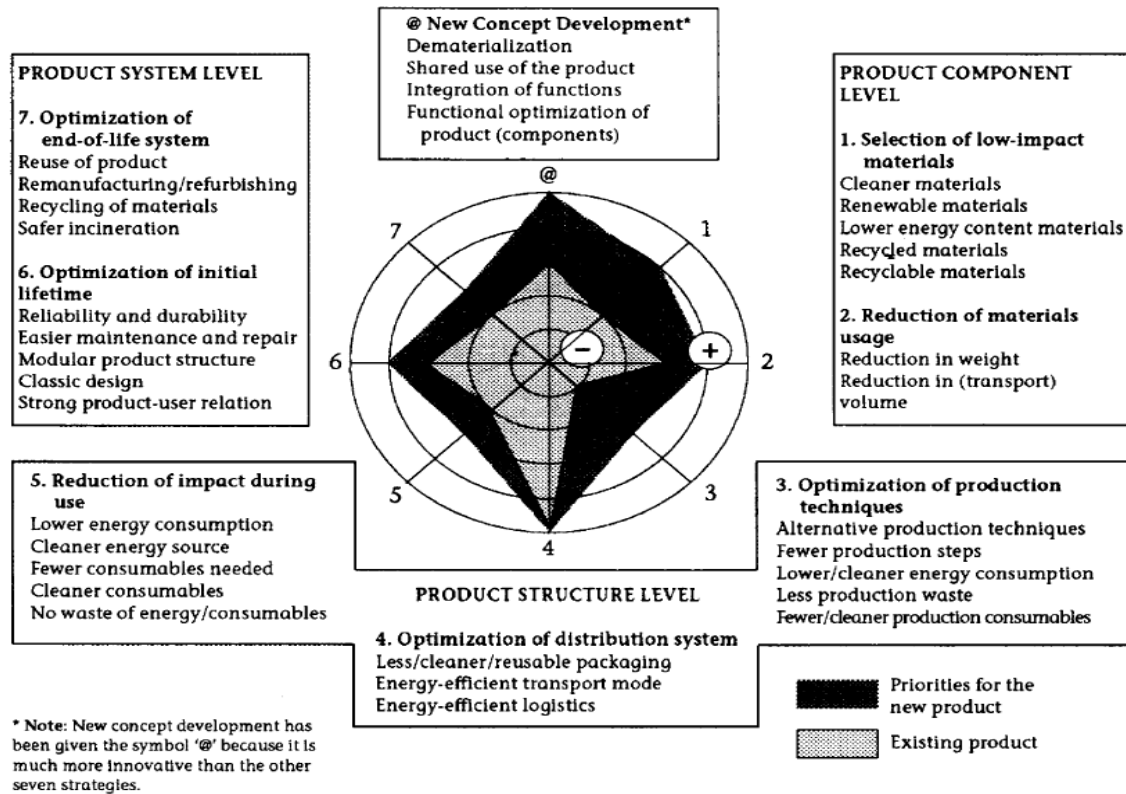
@ New Concept Development*
Dematerialization
Shared use of the product
Integration of functions
Functional optimization of product (components)

PRODUCT SYSTEM LEVEL

7. Optimization of end-of-life system
Reuse of product
Remanufacturing/refurbishing
Recycling of materials
Safer incineration

6. Optimization of initial lifetime
Reliability and durability
Easier maintenance and repair
Modular product structure
Classic design
Strong product-user relation

PRODUCT COMPONENT LEVEL

1. Selection of low-impact materials
Cleaner materials
Renewable materials
Lower energy content materials
Recycled materials
Recyclable materials

2. Reduction of materials usage
Reduction in weight
Reduction in (transport) volume

@
7
1
−
+
6
2
5
3
4

5. Reduction of impact during use
Lower energy consumption
Cleaner energy source
Fewer consumables needed
Cleaner consumables
No waste of energy/consumables

3. Optimization of production techniques
Alternative production techniques
Fewer production steps
Lower/cleaner energy consumption
Less production waste
Fewer/cleaner production consumables

PRODUCT STRUCTURE LEVEL

4. Optimization of distribution system
Less/cleaner/reusable packaging
Energy-efficient transport mode
Energy-efficient logistics

Priorities for the new product

Existing product

* Note: New concept development has been given the symbol '@' because it is much more innovative than the other seven strategies.